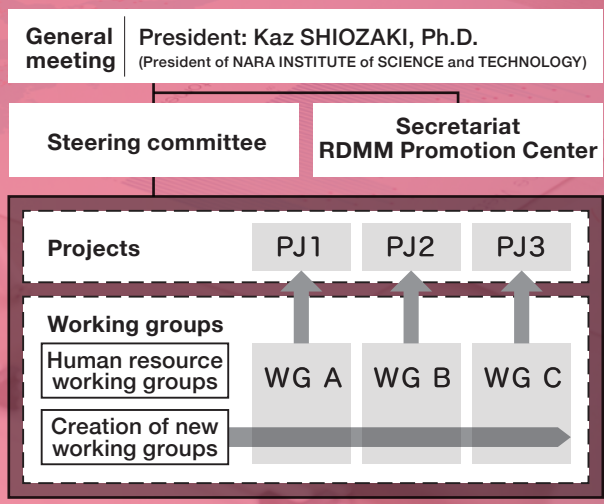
General meeting

President: Kaz SHIOZAKI, Ph.D.
(President of NARA INSTITUTE of SCIENCE and TECHNOLOGY)

Steering committee

Secretariat
RDMM Promotion Center

Projects

PJ1

PJ2

PJ3

Working groups

Human resource working groups

Creation of new working groups

WG A

WG B

WG C